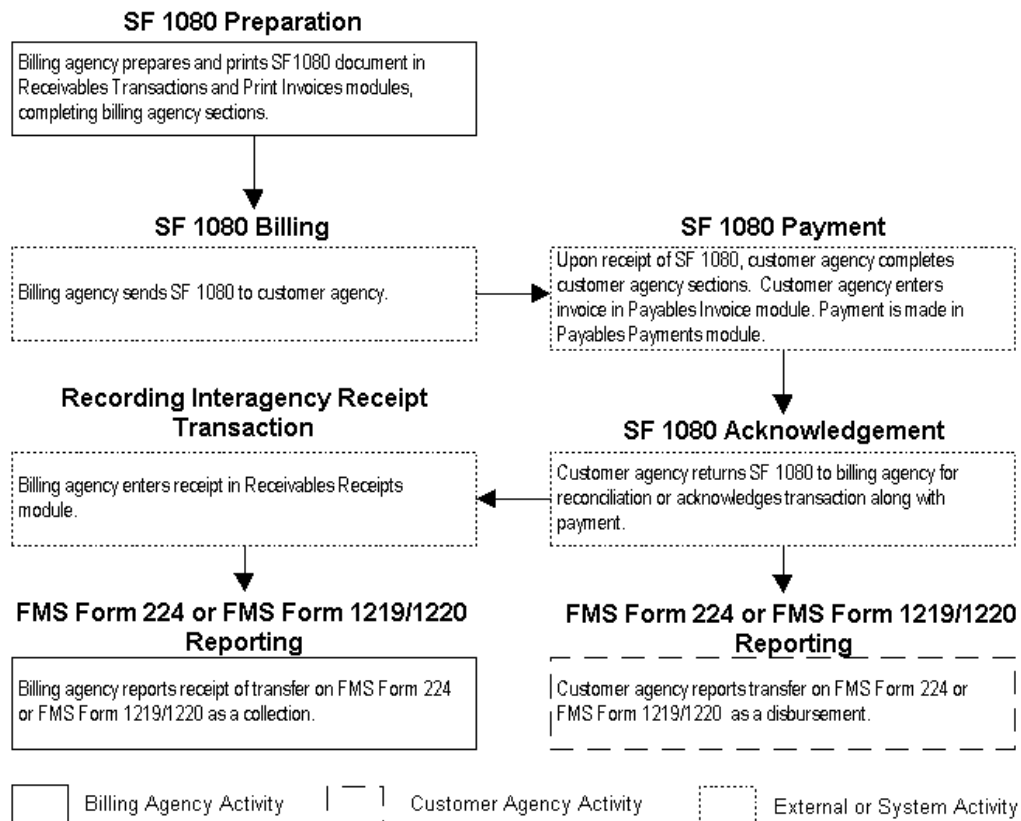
SF 1080 Preparation

Billing agency prepares and prints SF1080 document in Receivables Transactions and Print Invoices modules, completing billing agency sections.

SF 1080 Billing

Billing agency sends SF 1080 to customer agency.

SF 1080 Payment

Upon receipt of SF 1080, customer agency completes customer agency sections. Customer agency enters invoice in Payables Invoice module. Payment is made in Payables Payments module.

Recording Interagency Receipt Transaction

Billing agency enters receipt in Receivables Receipts module.

SF 1080 Acknowledgement

Customer agency returns SF 1080 to billing agency for reconciliation or acknowledges transaction along with payment.

FMS Form 224 or FMS Form 1219/1220 Reporting

Billing agency reports receipt of transfer on FMS Form 224 or FMS Form 1219/1220 as a collection.

FMS Form 224 or FMS Form 1219/1220 Reporting

Customer agency reports transfer on FMS Form 224 or FMS Form 1219/1220 as a disbursement.

Billing Agency Activity

Customer Agency Activity

External or System Activity